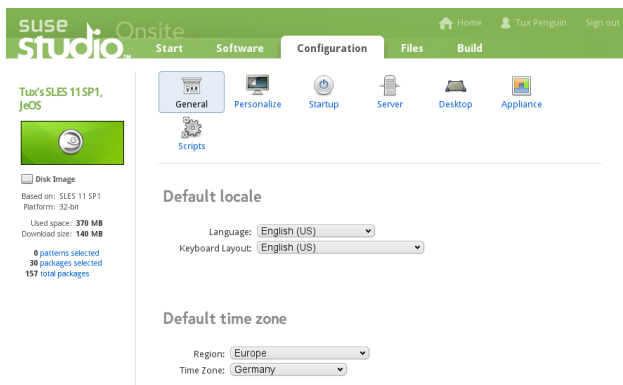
suse studio Onsite

Home Tux Penguin Sign out

Start Software Configuration Files Build

Tux's SLES 11 SP1, JeOS

Disk Image

Based on: SLES 11 SP1
Platform: 32-bit

Used space: 370 MB
Download size: 140 MB

0 patterns selected
30 packages selected
157 total packages

General Personalize Startup Server Desktop Appliance Scripts

Default locale

Language: English (US)
Keyboard Layout: English (US)

Default time zone

Region: Europe
Time Zone: Germany